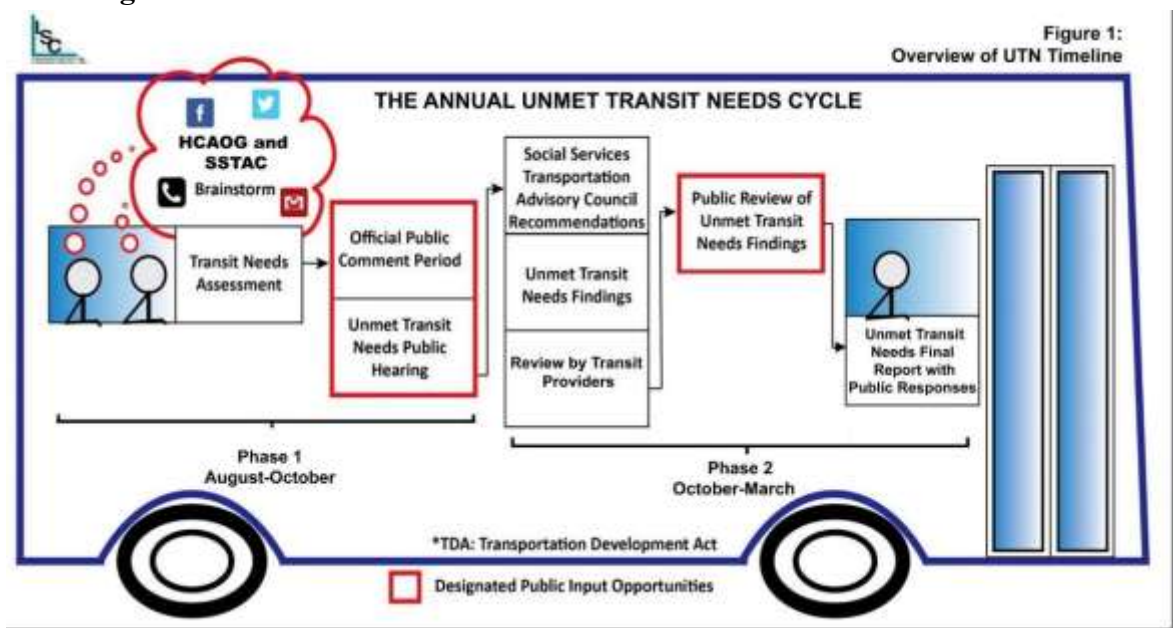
LSC

Figure 1:
Overview of UTN Timeline

THE ANNUAL UNMET TRANSIT NEEDS CYCLE

f

HCAOG and SSTAC

Brainstorm

M

Transit Needs Assessment

Official Public Comment Period

Unmet Transit Needs Public Hearing

Social Services Transportation Advisory Council Recommendations

Unmet Transit Needs Findings

Review by Transit Providers

Public Review of Unmet Transit Needs Findings

Unmet Transit Needs Final Report with Public Responses

Phase 1
August-October

Phase 2
October-March

*TDA: Transportation Development Act

Designated Public Input Opportunities